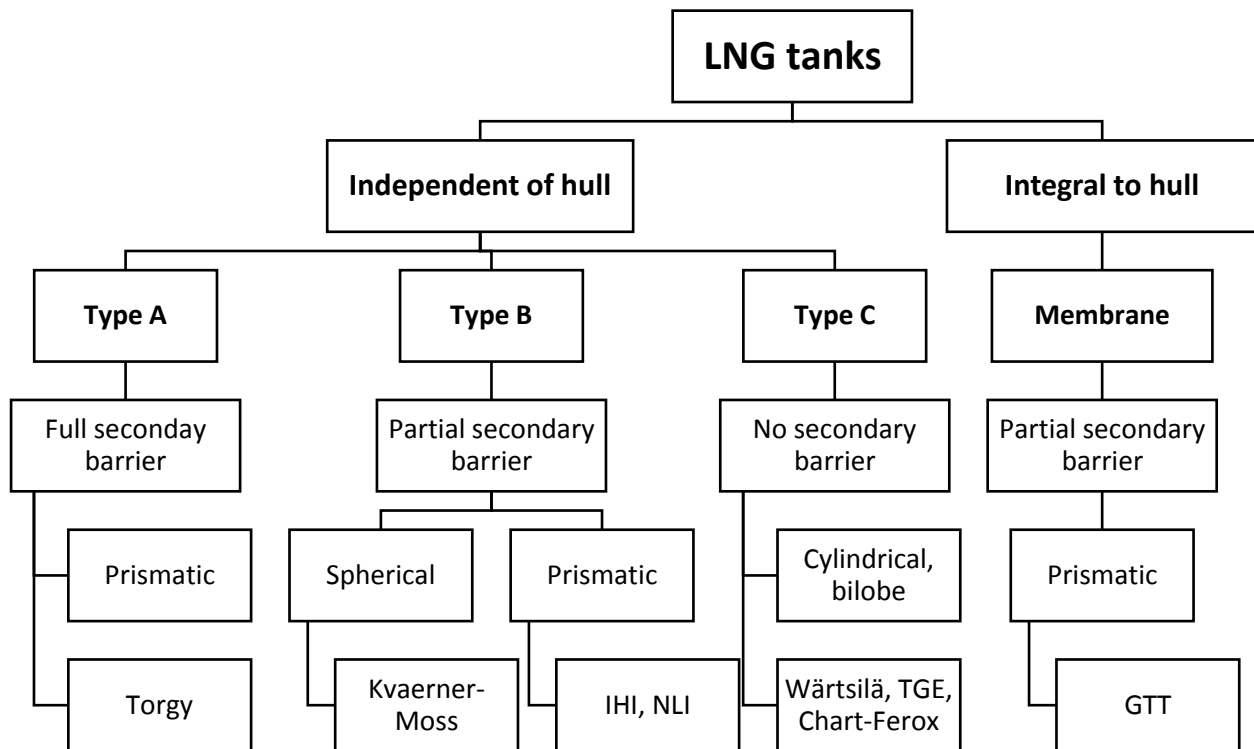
LNG tanks

Independent of hull

Integral to hull

Type A

Type B

Type C

Membrane

Full seconday barrier

Partial secondary barrier

No secondary barrier

Partial secondary barrier

Prismatic

Torgy

Spherical

Prismatic

Kvaerner-Moss

IHI, NLI

Cylindrical, bilobe

Wärtsilä, TGE, Chart-Ferox

Prismatic

GTT